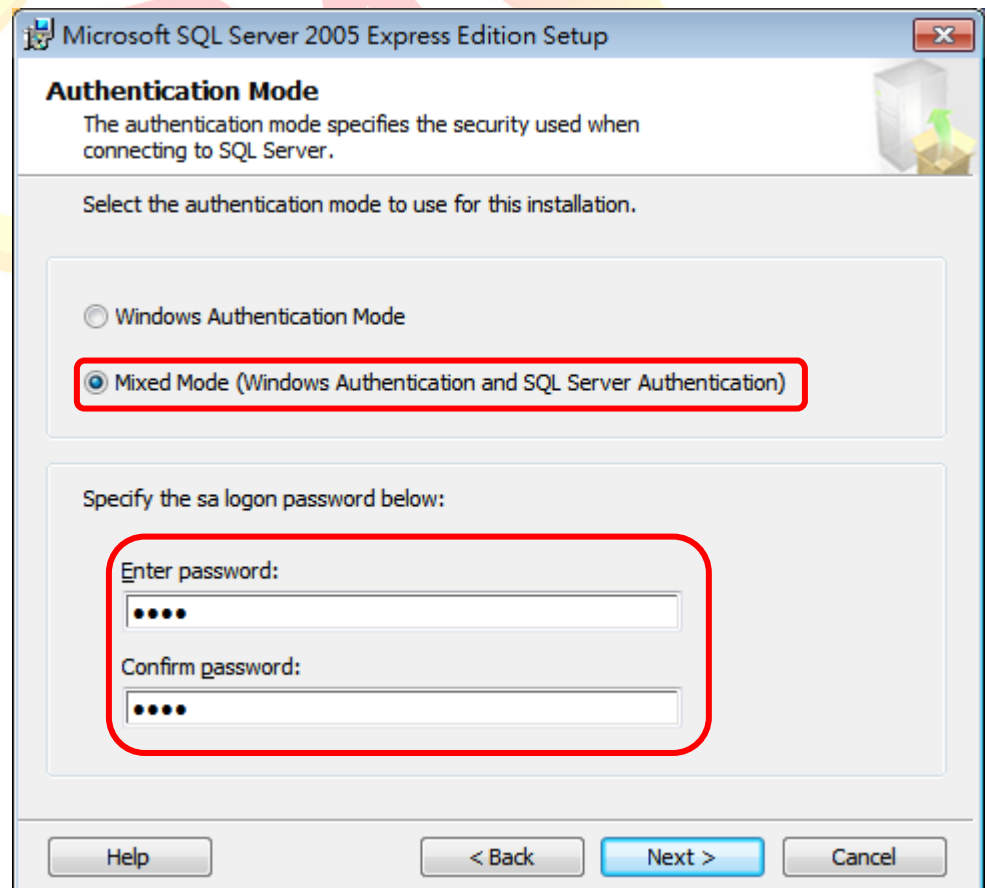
Microsoft SQL Server 2005 Express Edition Setup

Authentication Mode

The authentication mode specifies the security used when connecting to SQL Server.

Select the authentication mode to use for this installation.

Windows Authentication Mode

Mixed Mode (Windows Authentication and SQL Server Authentication)

Specify the sa logon password below:

Enter password:

●●●●

Confirm password:

●●●●

Help

< Back

Next >

Cancel